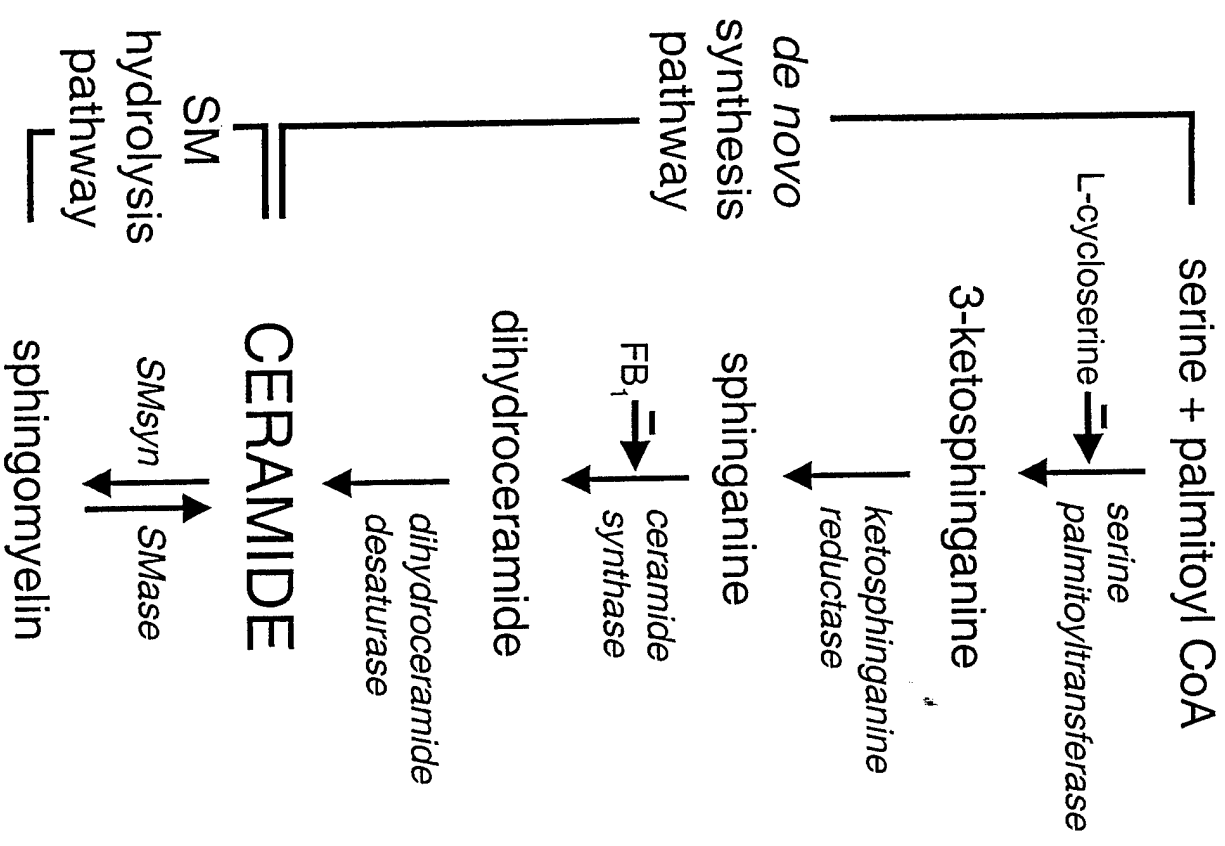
serine + palmitoyl CoA

L-cycloserine

serine palmitoyltransferase

3-ketosphinganine

ketosphinganine reductase

sphinganine

$FB_1$

ceramide synthase

dihydroceramide

dihydroceramide desaturase

CERAMIDE

SMsyn

SMase

sphingomyelin

de novo synthesis pathway

SM hydrolysis pathway